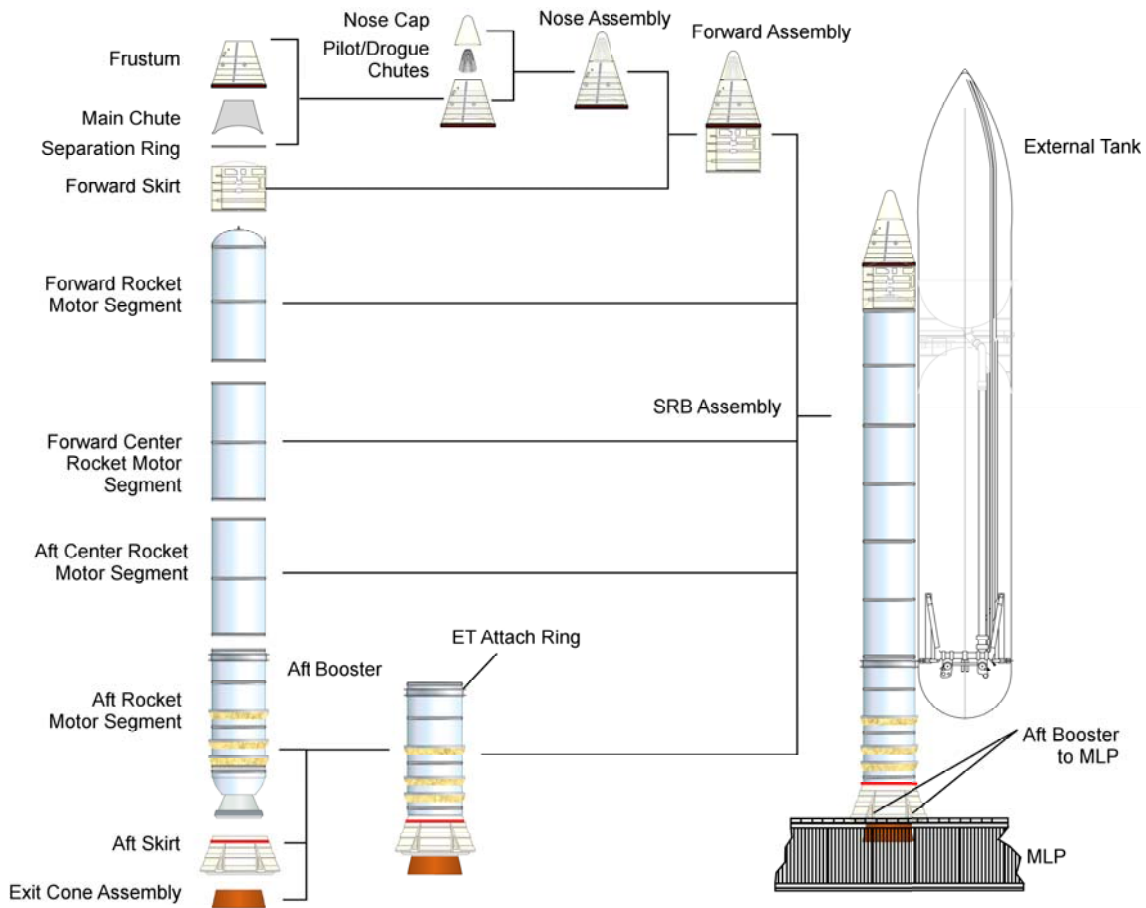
Nose Cap
Pilot/Drogue Chutes
Nose Assembly
Forward Assembly
Frustum
Main Chute
Separation Ring
Forward Skirt
External Tank
Forward Rocket Motor Segment
SRB Assembly
Forward Center Rocket Motor Segment
Aft Center Rocket Motor Segment
ET Attach Ring
Aft Booster
Aft Rocket Motor Segment
Aft Booster to MLP
Aft Skirt
MLP
Exit Cone Assembly